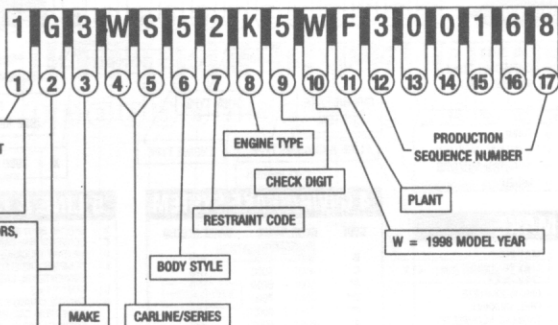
1 G 3 W S 5 2 K 5 W F 3 0 0 1 6 8

1 2 3 4 5 6 7 8 9 10 11 12 13 14 15 16 17

T

RS,

ENGINE TYPE

CHECK DIGIT

PRODUCTION SEQUENCE NUMBER

PLANT

RESTRAINT CODE

W = 1998 MODEL YEAR

BODY STYLE

MAKE

CARLINE/SERIES